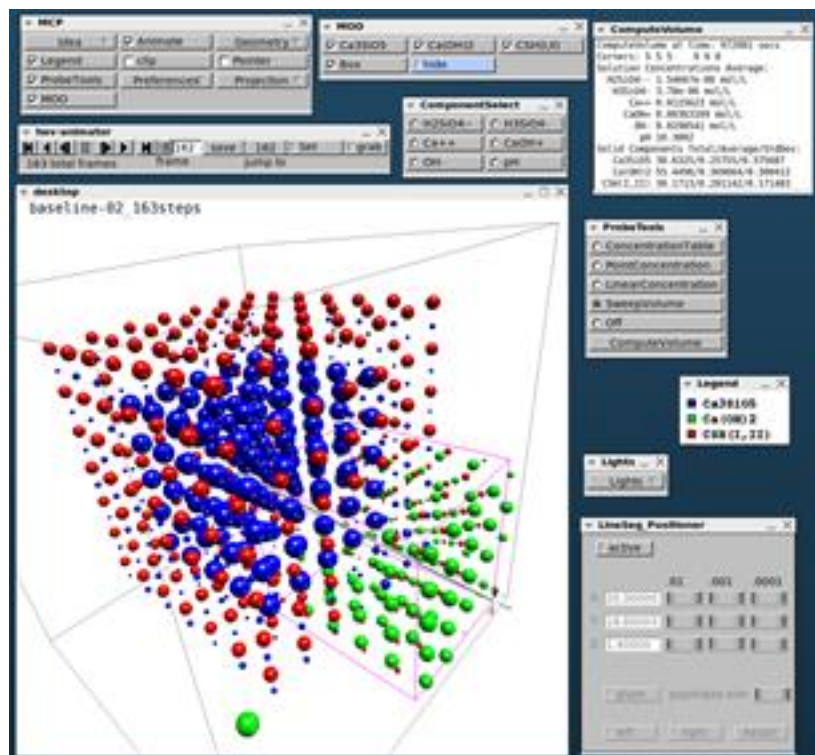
MCP
Idea
Animate
Geometry
Legend
clip
Pointer
ProbeTools
Preferences
Projection
MOO

MOO
Ca3SiO5
Ca(OH)2
CSH(I)
Box
Node

ComputeVolume
ComputeVolume at time: 972001 secs
Corners: 5 5 5 8 8 8
Solution Concentrations Average:
H2SiO4- 1.54007e-08 mol/L
H3SiO4- 5.78e-06 mol/L
Ca++ 0.0119023 mol/L
CaOH+ 0.0036209 mol/L
OH- 0.0298541 mol/L
pH 10.9862
Solid Components Total/Average/StdDev:
Ca3SiO5 98.6325/0.25755/0.375687
Ca(OH)2 55.4498/0.308064/0.380412
CSH(I,II) 39.5713/0.201162/0.171481

ComponentSelect
H2SiO4-
H3SiO4-
Ca++
CaOH+
OH-
pH

fors-animator
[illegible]
save
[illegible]
Set
grab
163 total frames
frame
jump to

desktop
baseline-02_163steps

ProbeTools
ConcentrationTable
PointConcentration
LinearConcentration
SweepVolume
Off
ComputeVolume

Legend
Ca3SiO5
Ca(OH)2
CSH(I,II)

Lights
Lights

LineSeg_Positioner
active
.01
.001
.0001
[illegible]
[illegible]
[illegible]
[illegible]
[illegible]
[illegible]
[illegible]
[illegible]